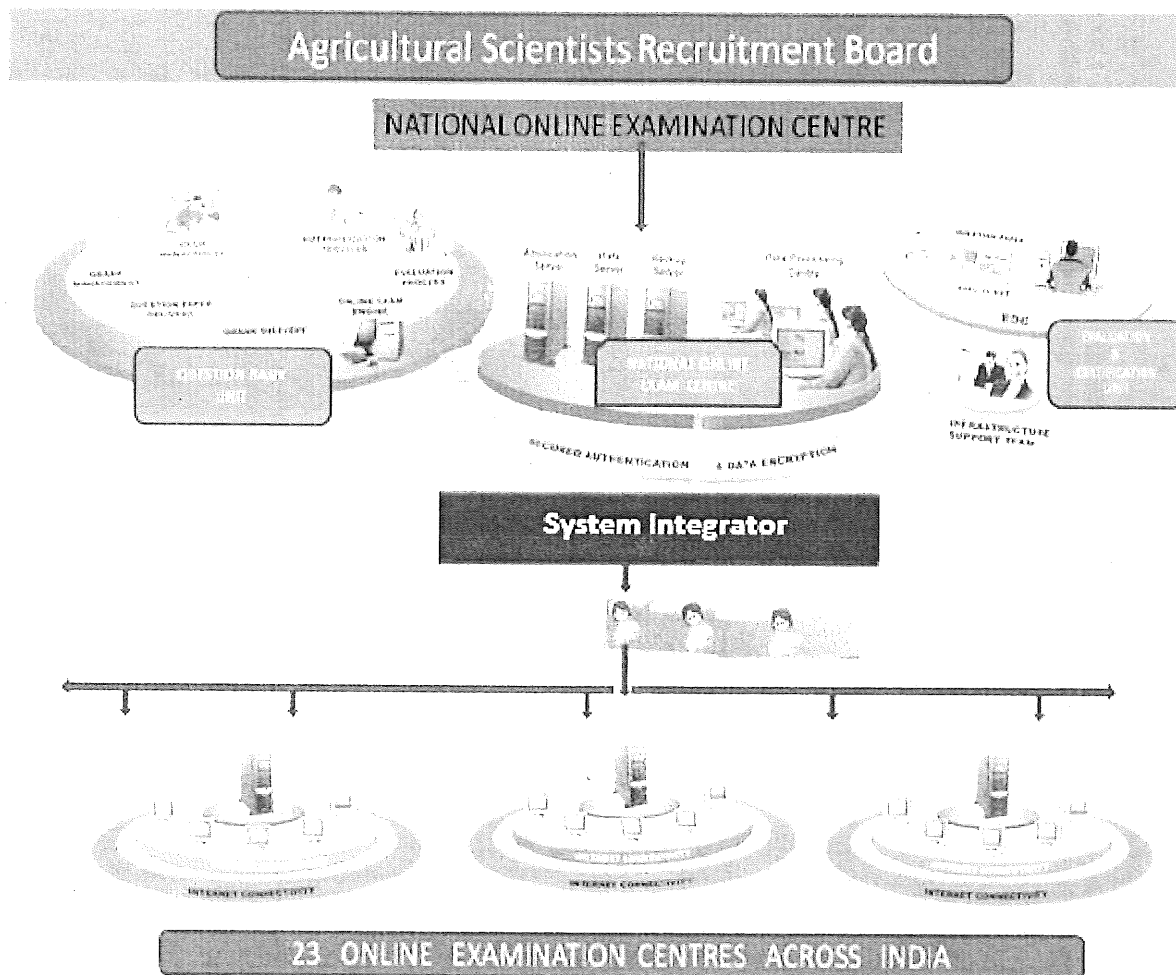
Agricultural Scientists Recruitment Board

NATIONAL ONLINE EXAMINATION CENTRE

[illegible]

AUTHENTICATION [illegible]

EXAM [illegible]

QUESTION PAPER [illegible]

EVALUATION PROCESS

ONLINE EXAM ENGINE

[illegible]

Application Server

Data Server

Backup Server

Data Processing Centre

NATIONAL ONLINE EXAM CENTRE

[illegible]

INFRASTRUCTURE SUPPORT TEAM

SECURED AUTHENTICATION & DATA ENCRYPTION

System Integrator

INTERNET CONNECTIVITY

INTERNET CONNECTIVITY

INTERNET CONNECTIVITY

23 ONLINE EXAMINATION CENTRES ACROSS INDIA